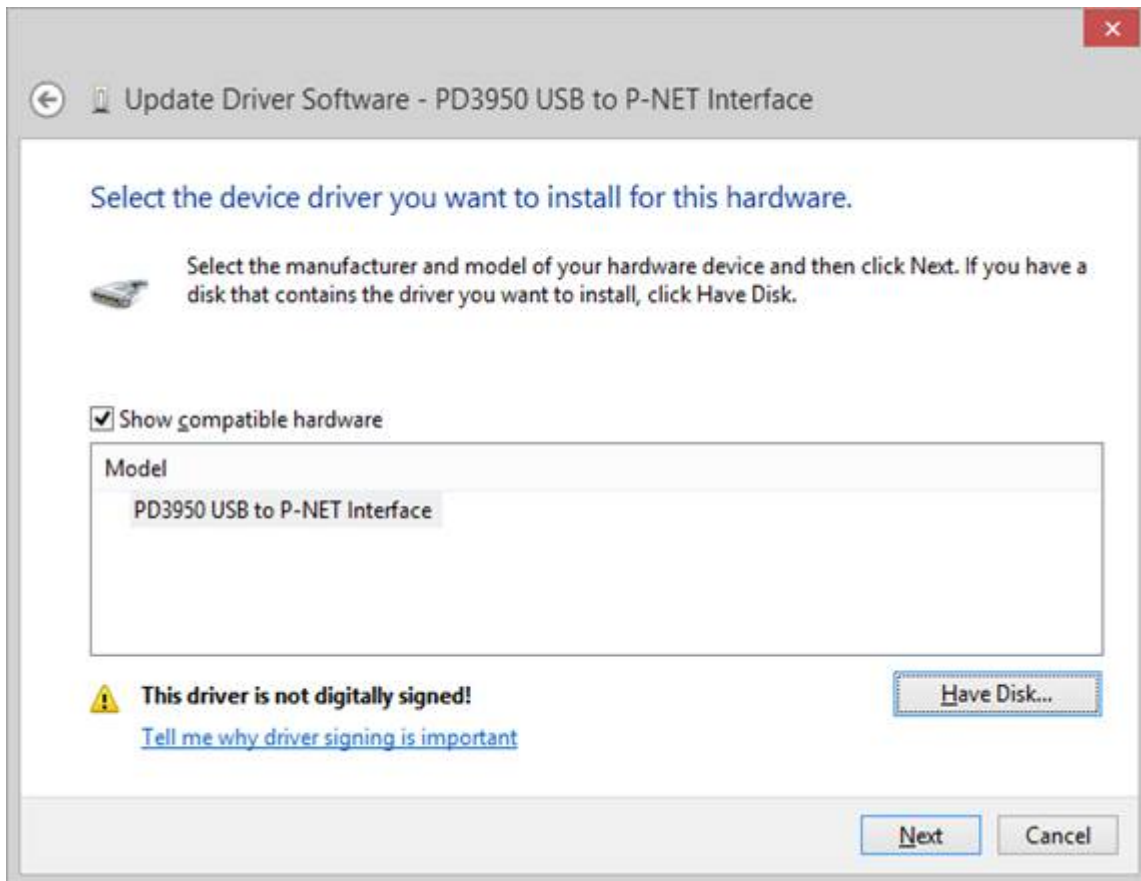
Update Driver Software - PD3950 USB to P-NET Interface

Select the device driver you want to install for this hardware.

Select the manufacturer and model of your hardware device and then click Next. If you have a disk that contains the driver you want to install, click Have Disk.

Show compatible hardware

Model

PD3950 USB to P-NET Interface

This driver is not digitally signed!

Tell me why driver signing is important

Have Disk...

Next

Cancel